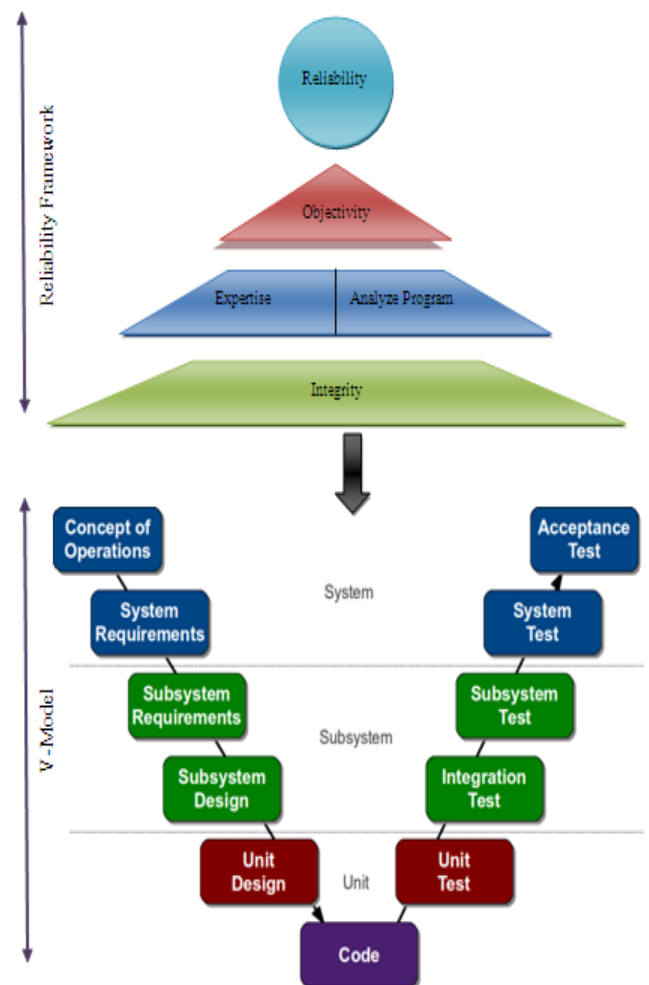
Reliability Framework

Reliability

Objectivity

Expertise

Analyze Program

Integrity

V-Model

Concept of Operations

Acceptance Test

System

System Requirements

System Test

Subsystem Requirements

Subsystem Test

Subsystem

Subsystem Design

Integration Test

Unit Design

Unit

Unit Test

Code